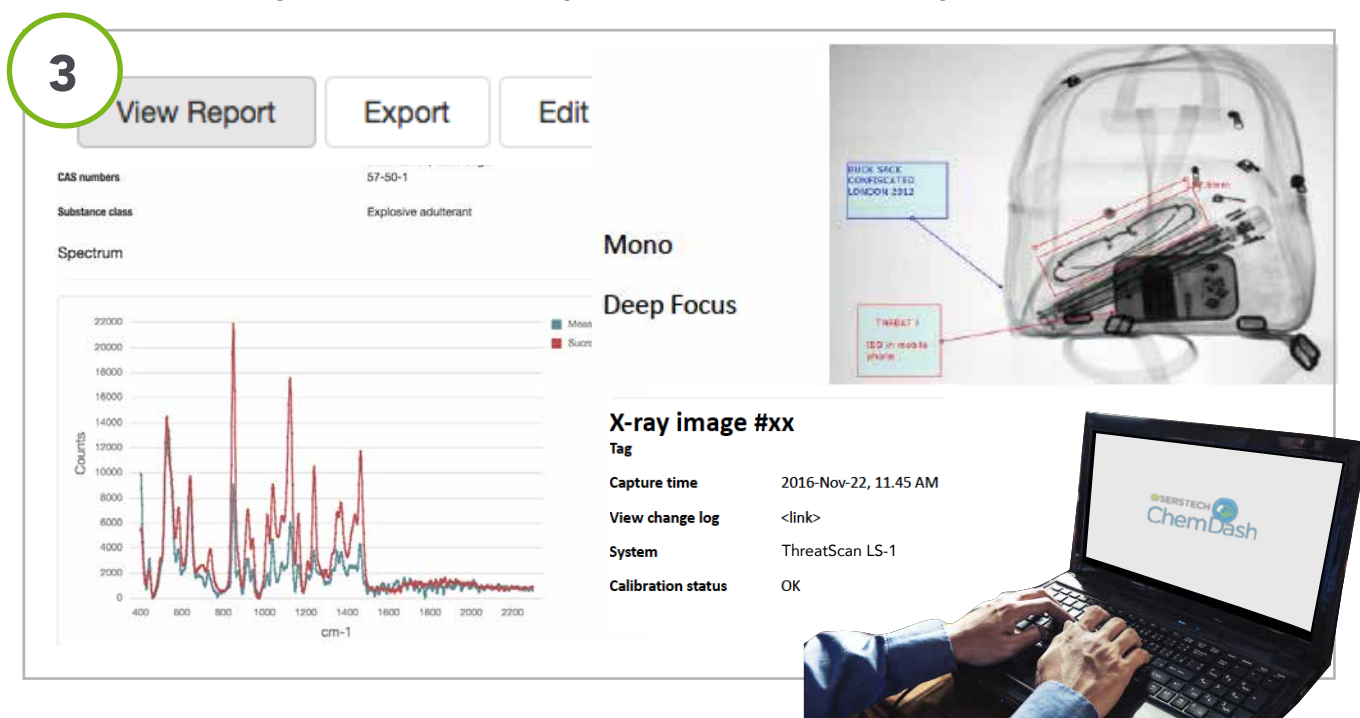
3

View Report

Export

Edit

CAS numbers 57-50-1

Substance class Explosive adulterant

Spectrum

22000
20000
18000
16000
14000
12000
10000
8000
6000
4000
2000
0

Counts

400 600 800 1000 1200 1400 1600 1800 2000 2200

cm-1

Meas

Sucro

Mono

Deep Focus

RUCK SACK CONFISCATED LONDON 2012

THREAT 1

IED in mobile phone

X-ray image #xx

Tag

Capture time 2016-Nov-22, 11.45 AM

View change log <link>

System ThreatScan LS-1

Calibration status OK

SERSTECH ChemDash